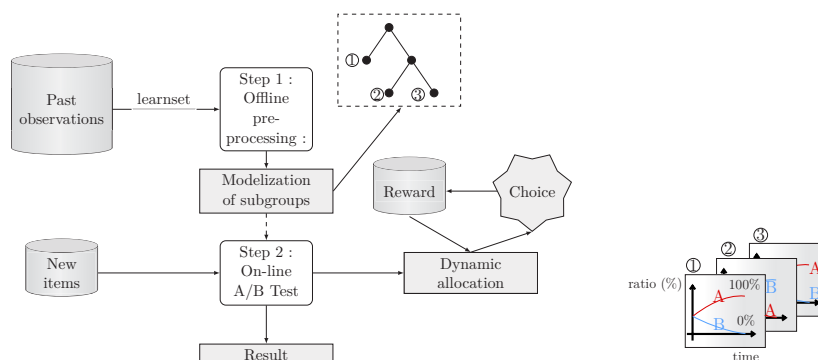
Past observations

learnset

Step 1 : Offline preprocessing :

①

②

③

Modelization of subgroups

Reward

Choice

New items

Step 2 : On-line A/B Test

Dynamic allocation

Result

③

②

①

ratio (%)

100%

A

B

0%

A

B

A

B

time